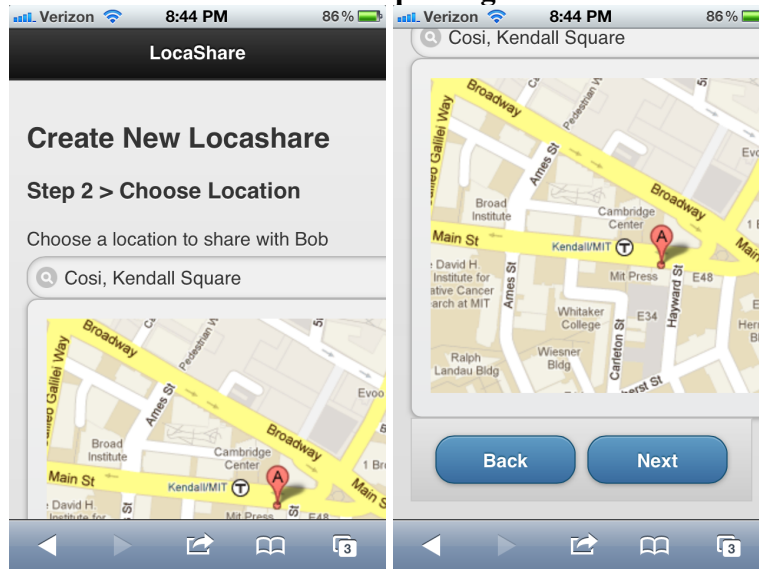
Verizon 8:44 PM 86%

LocaShare

Create New Locashare

Step 2 > Choose Location

Choose a location to share with Bob

Cosi, Kendall Square

Broadway
Galileo Way
Pedestrian W
Ames St
Evoo
Broad Institute
Cambridge Center
Broadway
1 Br
Main St
Kendall/MIT
A
Main
David H.
Institute for
Mit Press
E48

3

Verizon 8:44 PM 86%

Cosi, Kendall Square

Broadway
Galileo Way
Pedestrian W
Ames St
Evo
Broadway
Broad Institute
Cambridge Center
Main St
Kendall/MIT
A
Main
David H.
Institute for
ative Cancer
arch at MIT
Ames St
Mit Press
E48
Hayward St
Whitaker College
E34
Her
Ralph Landau Bldg
Wiesner Bldg
Carleton St
erst St

Back

Next

3